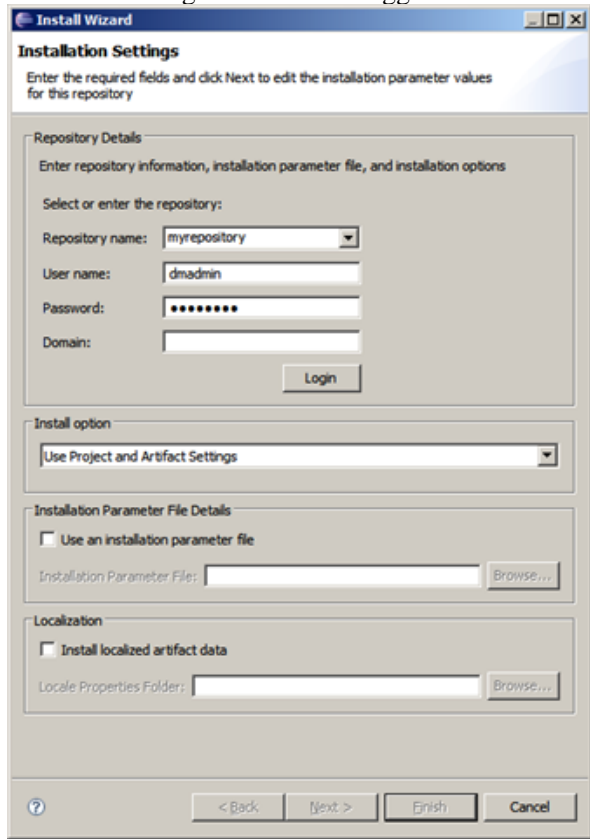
Install Wizard

Installation Settings

Enter the required fields and click Next to edit the installation parameter values for this repository

Repository Details

Enter repository information, installation parameter file, and installation options

Select or enter the repository:

Repository name: myrepository

User name: dmadmin

Password: •••••••••

Domain:

Login

Install option

Use Project and Artifact Settings

Installation Parameter File Details

Use an installation parameter file

Installation Parameter File: Browse...

Localization

Install localized artifact data

Locale Properties Folder: Browse...

?

< Back Next > Finish Cancel